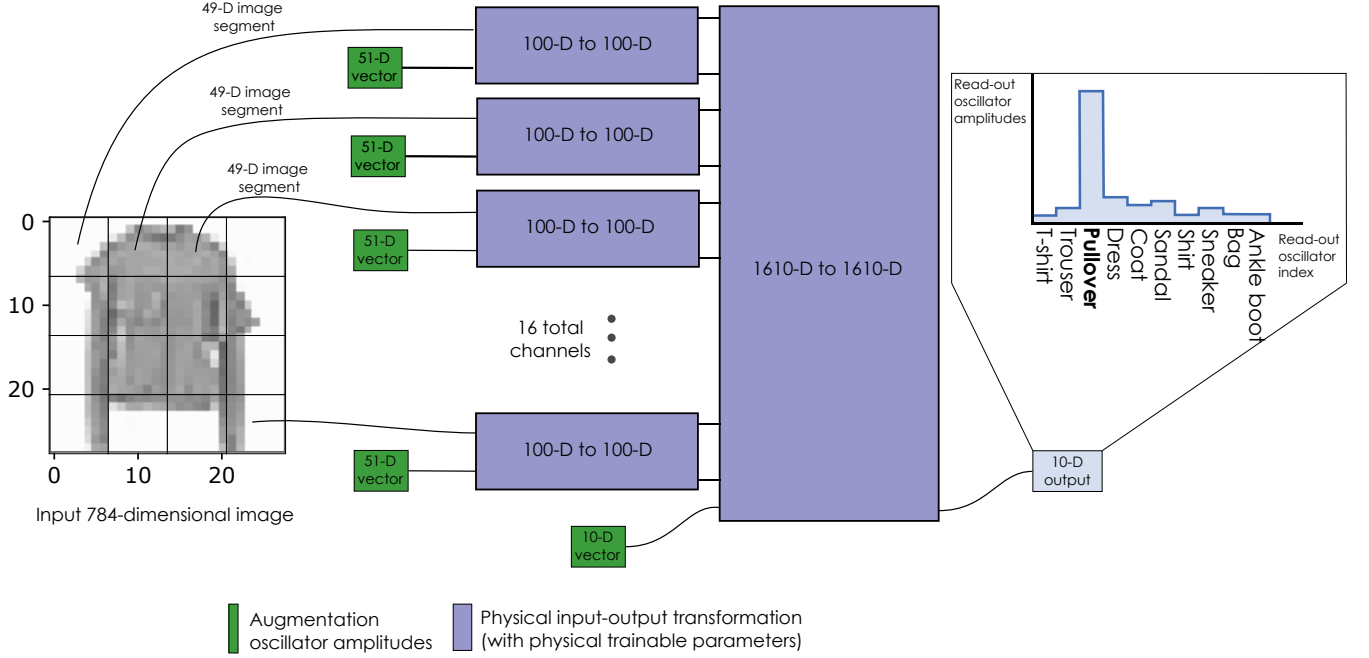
49-D image segment

49-D image segment

49-D image segment

0
10
20
0 10 20

Input 784-dimensional image

51-D vector

100-D to 100-D

51-D vector

100-D to 100-D

51-D vector

100-D to 100-D

16 total channels

51-D vector

100-D to 100-D

10-D vector

1610-D to 1610-D

Read-out oscillator amplitudes

T-shirt
Trouser
Pullover
Dress
Coat
Sandal
Shirt
Sneaker
Bag
Ankle boot

Read-out oscillator index

10-D output

Augmentation oscillator amplitudes

Physical input-output transformation (with physical trainable parameters)